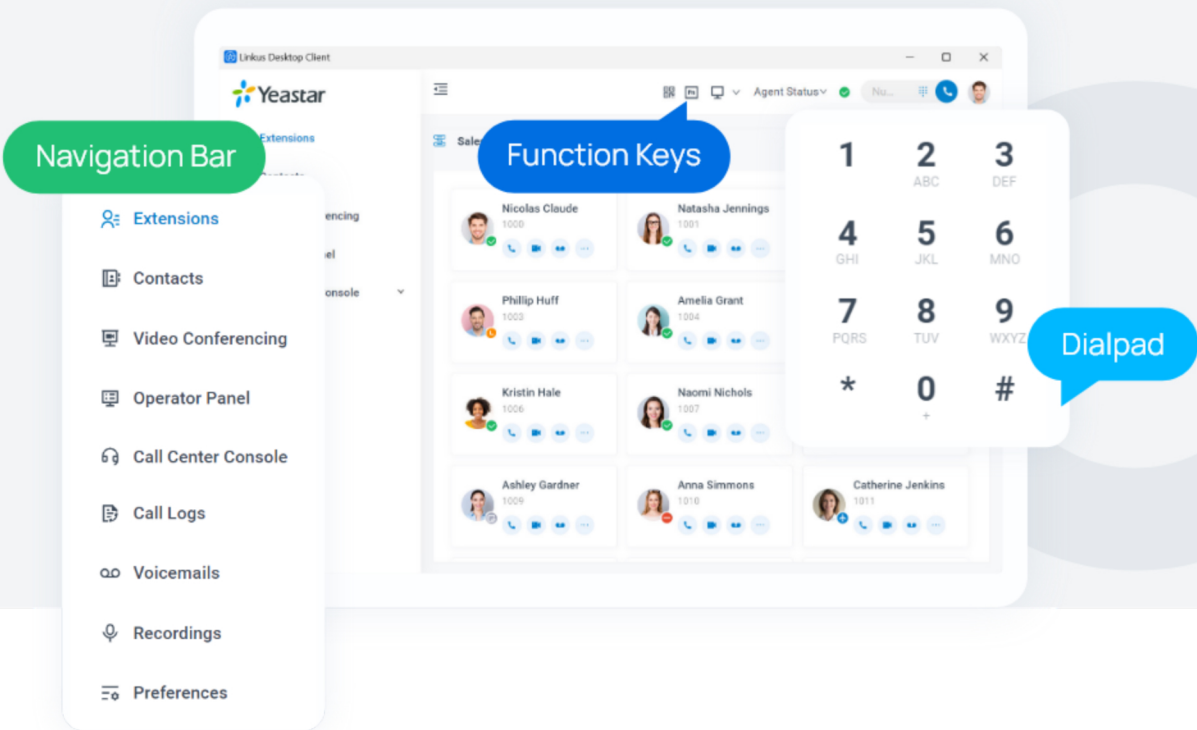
Linkus Desktop Client

Yeastar

Extensions

Navigation Bar

Function Keys

Agent Status

Nu...

Sale

Extensions
Contacts
Video Conferencing
Operator Panel
Call Center Console
Call Logs
Voicemails
Recordings
Preferences

encing
el
onsole

Nicolas Claude
1000

Natasha Jennings
1001

Phillip Huff
1003

Amelia Grant
1004

Kristin Hale
1006

Naomi Nichols
1007

Ashley Gardner
1009

Anna Simmons
1010

Catherine Jenkins
1011

1
2 ABC
3 DEF
4 GHI
5 JKL
6 MNO
7 PQRS
8 TUV
9 WXYZ
*
0 +
#

Dialpad